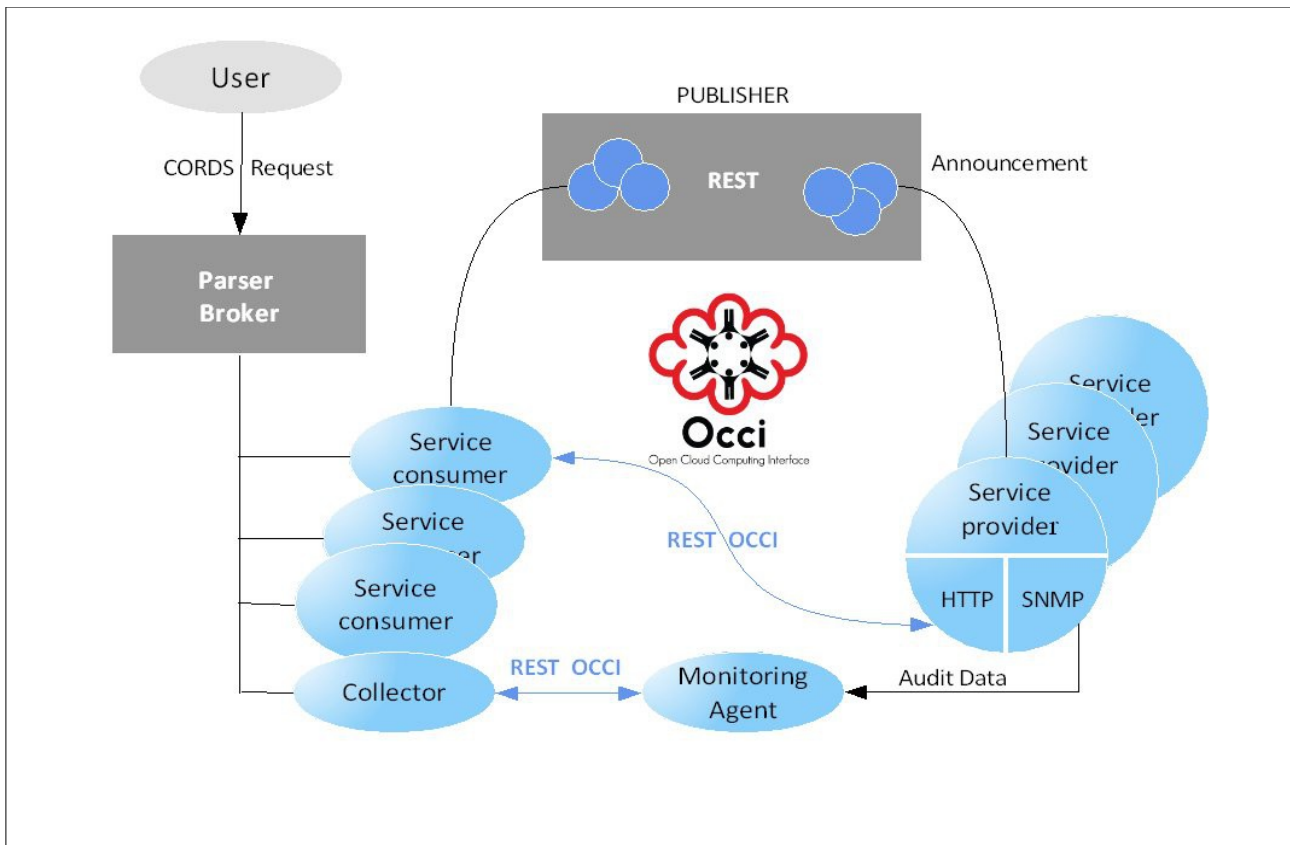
User

CORDS Request

Parser Broker

PUBLISHER

REST

Announcement

Occi
Open Cloud Computing Interface

Service consumer

Service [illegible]

Service consumer

Collector

REST OCCI

REST OCCI

Monitoring Agent

Audit Data

Service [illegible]

Service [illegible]

Service provider

HTTP

SNMP